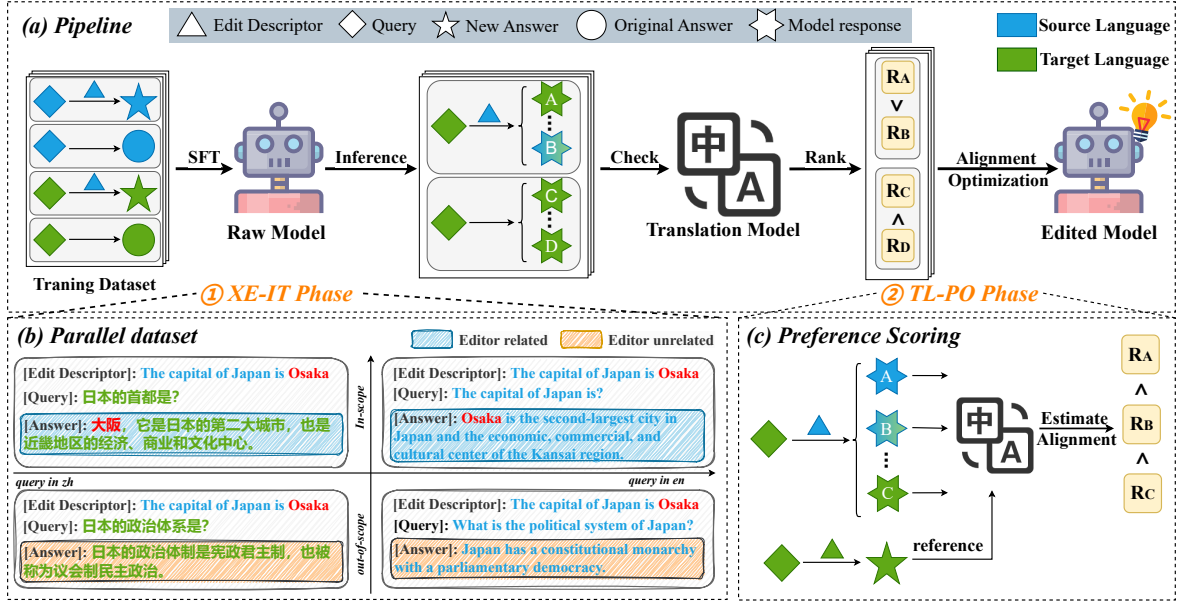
(a) Pipeline

Edit Descriptor   Query   New Answer   Original Answer   Model response

Source Language
Target Language

SFT
Raw Model
Inference
A
B
C
D
Check
中
A
Translation Model
Rank
$R_A$
$\vee$
$R_B$
$R_C$
$\wedge$
$R_D$
Alignment Optimization
Edited Model

Traning Dataset

① XE-IT Phase
② TL-PO Phase

(b) Parallel dataset

Editor related   Editor unrelated

[Edit Descriptor]: The capital of Japan is Osaka
[Query]: 日本的首都是?
[Answer]: 大阪，它是日本的第二大城市，也是近畿地区的经济、商业和文化中心。

In-scope

[Edit Descriptor]: The capital of Japan is Osaka
[Query]: The capital of Japan is?
[Answer]: Osaka is the second-largest city in Japan and the economic, commercial, and cultural center of the Kansai region.

query in zh
query in en

[Edit Descriptor]: The capital of Japan is Osaka
[Query]: 日本的政治体系是?
[Answer]: 日本的政治体制是宪政君主制，也被称为议会制民主政治。

out-of-scope

[Edit Descriptor]: The capital of Japan is Osaka
[Query]: What is the political system of Japan?
[Answer]: Japan has a constitutional monarchy with a parliamentary democracy.

(c) Preference Scoring

A
B
C
中
A
Estimate Alignment
$R_A$
$\wedge$
$R_B$
$\wedge$
$R_C$
reference